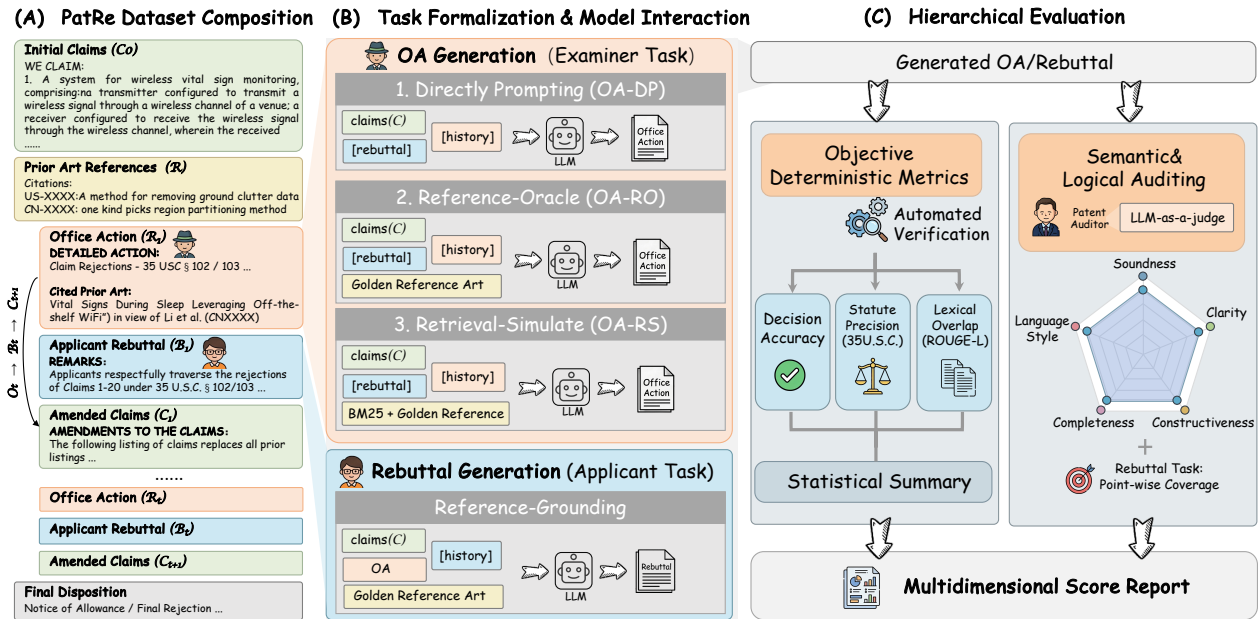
(A) PatRe Dataset Composition

Initial Claims ($C_0$)
WE CLAIM:
1. A system for wireless vital sign monitoring, comprising:na transmitter configured to transmit a wireless signal through a wireless channel of a venue; a receiver configured to receive the wireless signal through the wireless channel, wherein the received ......

Prior Art References ($\mathcal{R}$)
Citations:
US-XXXX:A method for removing ground clutter data
CN-XXXX: one kind picks region partitioning method

Office Action ($R_t$)
DETAILED ACTION:
Claim Rejections - 35 USC § 102 / 103 ...
Cited Prior Art:
Vital Signs During Sleep Leveraging Off-the-shelf WiFi") in view of Li et al. (CNXXXX)

Applicant Rebuttal ($B_t$)
REMARKS:
Applicants respectfully traverse the rejections of Claims 1-20 under 35 U.S.C. § 102/103 ...

Amended Claims ($C_t$)
AMENDMENTS TO THE CLAIMS:
The following listing of claims replaces all prior listings ...

$O_t \rightarrow B_t \rightarrow C_{t+1}$

......

Office Action ($R_t$)
Applicant Rebuttal ($B_t$)
Amended Claims ($C_{t+1}$)

Final Disposition
Notice of Allowance / Final Rejection ...

(B) Task Formalization & Model Interaction

OA Generation (Examiner Task)

1. Directly Prompting (OA-DP)
claims($C$)
[rebuttal]
[history]
LLM
Office Action

2. Reference-Oracle (OA-RO)
claims($C$)
[rebuttal]
[history]
Golden Reference Art
LLM
Office Action

3. Retrieval-Simulate (OA-RS)
claims($C$)
[rebuttal]
[history]
BM25 + Golden Reference
LLM
Office Action

Rebuttal Generation (Applicant Task)
Reference-Grounding
claims($C$)
OA
[history]
Golden Reference Art
LLM
Rebuttal

(C) Hierarchical Evaluation

Generated OA/Rebuttal

Objective Deterministic Metrics
Automated Verification
Decision Accuracy
Statute Precision (35U.S.C.)
Lexical Overlap (ROUGE-L)
Statistical Summary

Semantic& Logical Auditing
Patent Auditor
LLM-as-a-judge
Soundness
Clarity
Constructiveness
Completeness
Language Style
+
Rebuttal Task: Point-wise Coverage

Multidimensional Score Report